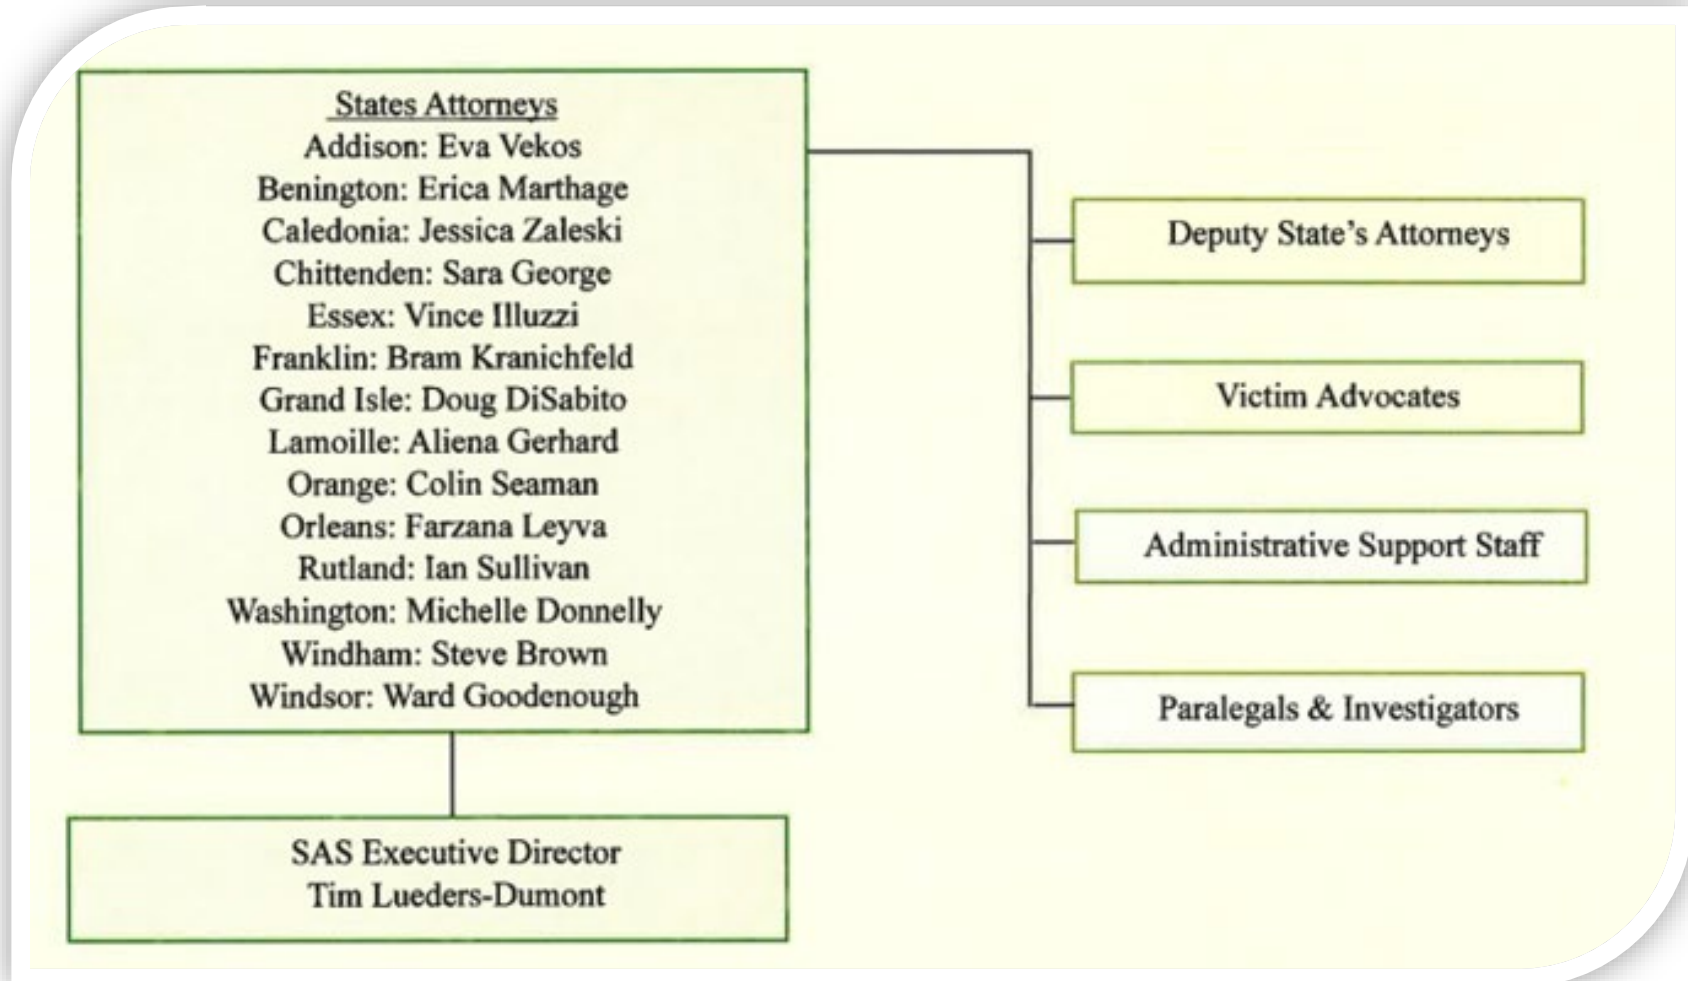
States Attorneys
Addison: Eva Vekos
Benington: Erica Marthage
Caledonia: Jessica Zaleski
Chittenden: Sara George
Essex: Vince Illuzzi
Franklin: Bram Kranichfeld
Grand Isle: Doug DiSabito
Lamoille: Aliena Gerhard
Orange: Colin Seaman
Orleans: Farzana Leyva
Rutland: Ian Sullivan
Washington: Michelle Donnelly
Windham: Steve Brown
Windsor: Ward Goodenough

Deputy State's Attorneys

Victim Advocates

Administrative Support Staff

Paralegals & Investigators

SAS Executive Director
Tim Lueders-Dumont